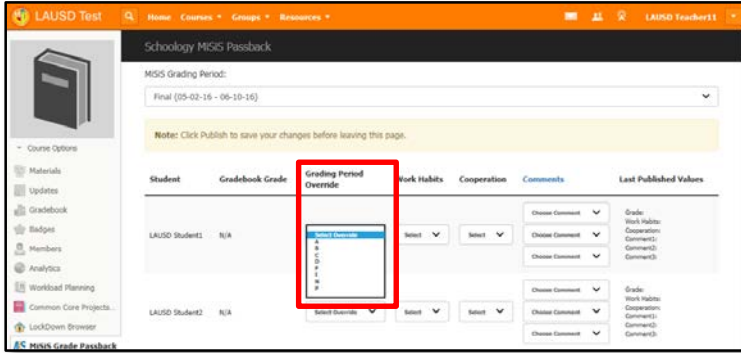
LAUSD Test

Home Courses ▾ Groups ▾ Resources ▾

LAUSD Teacher11

Schoology MiSiS Passback

MiSiS Grading Period:

Final (05-02-16 - 06-10-16)

Note: Click Publish to save your changes before leaving this page.

Course Options

Materials

Updates

Gradebook

Badges

Members

Analytics

Workload Planning

Common Core Projects...

LockDown Browser

MiSiS Grade Passback

| Student | Gradebook Grade | Grading Period Override | Work Habits | Cooperation | Comments | Last Published Values |
|---|---|---|---|---|---|---|
| LAUSD Student1 | N/A | Select Override A B C D F I N P | Select | Select | Choose Comment / Choose Comment / Choose Comment | Grade: Work Habits: Cooperation: Comment1: Comment2: Comment3: |
| LAUSD Student2 | N/A | Select Override | Select | Select | Choose Comment / Choose Comment / Choose Comment | Grade: Work Habits: Cooperation: Comment1: Comment2: Comment3: |